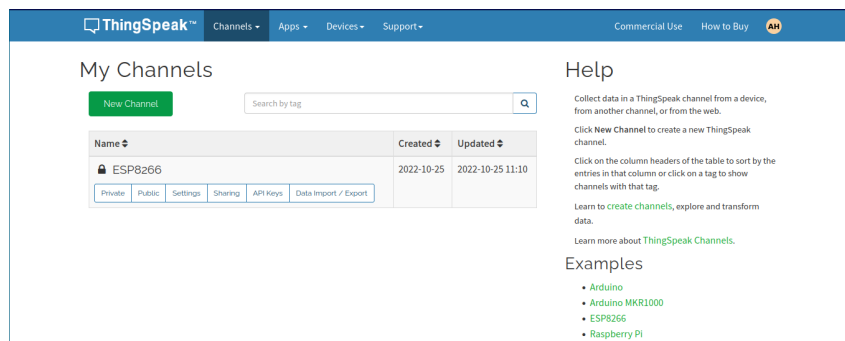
ThingSpeak™ Channels ▾ Apps ▾ Devices ▾ Support ▾ Commercial Use How to Buy AH

My Channels

New Channel

Search by tag

| Name ⬍ | Created ⬍ | Updated ⬍ |
|---|---|---|
| ESP8266 Private Public Settings Sharing API Keys Data Import / Export | 2022-10-25 | 2022-10-25 11:10 |

Help

Collect data in a ThingSpeak channel from a device, from another channel, or from the web.

Click New Channel to create a new ThingSpeak channel.

Click on the column headers of the table to sort by the entries in that column or click on a tag to show channels with that tag.

Learn to create channels, explore and transform data.

Learn more about ThingSpeak Channels.

Examples

- Arduino
- Arduino MKR1000
- ESP8266
- Raspberry Pi